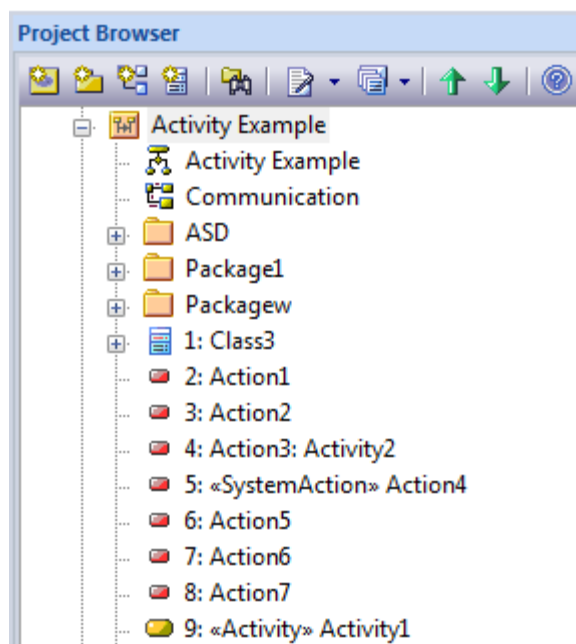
Project Browser

Activity Example
Activity Example
Communication
ASD
Package1
Packagew
1: Class3
2: Action1
3: Action2
4: Action3: Activity2
5: «SystemAction» Action4
6: Action5
7: Action6
8: Action7
9: «Activity» Activity1